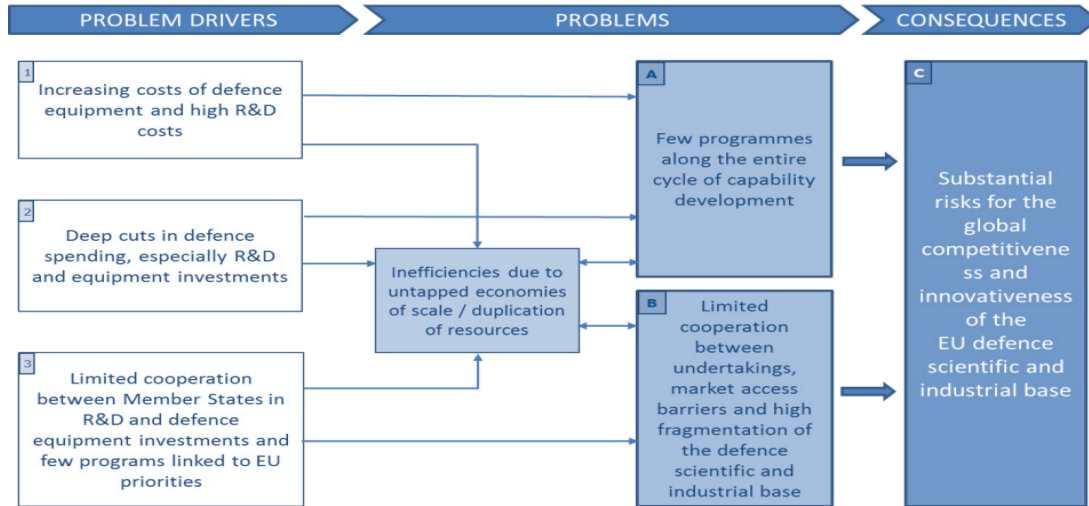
PROBLEM DRIVERS

PROBLEMS

CONSEQUENCES

1
Increasing costs of defence equipment and high R&D costs

2
Deep cuts in defence spending, especially R&D and equipment investments

3
Limited cooperation between Member States in R&D and defence equipment investments and few programs linked to EU priorities

Inefficiencies due to untapped economies of scale / duplication of resources

A
Few programmes along the entire cycle of capability development

B
Limited cooperation between undertakings, market access barriers and high fragmentation of the defence scientific and industrial base

C
Substantial risks for the global competitiveness and innovativeness of the EU defence scientific and industrial base